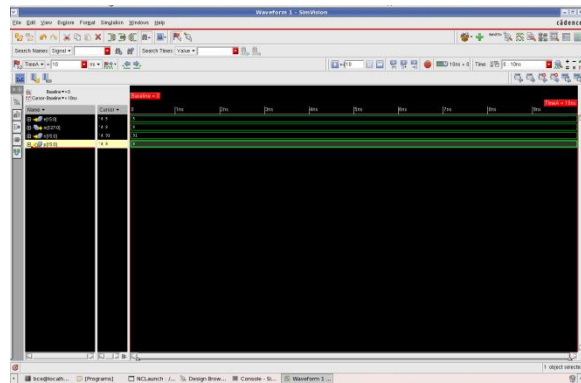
Waveform 1 - SimVision

File Edit View Explore Format Simulation Windows Help

cādence

Search Names: Signal ▾

Search Times: Value ▾

TimeA ▾ = 10 ns ▾

10ns + 0 Time: 0 : 10ns

Baseline ▾ = 0
Cursor-Baseline ▾ = 10ns

Baseline = 0

TimeA = 10ns

Name ▾

Cursor ▾

a[15:0]

b[15:0]

c[15:0]

d[15:0]

'h 5

'h 9

'h 70

'h 4

0

1ns

2ns

3ns

4ns

5ns

6ns

7ns

8ns

9ns

5

9

70

4

1 object selected

bcw@localh...

[Programs]

NCLaunch - /...

Design Brow...

Console - Si...

Waveform 1 ...